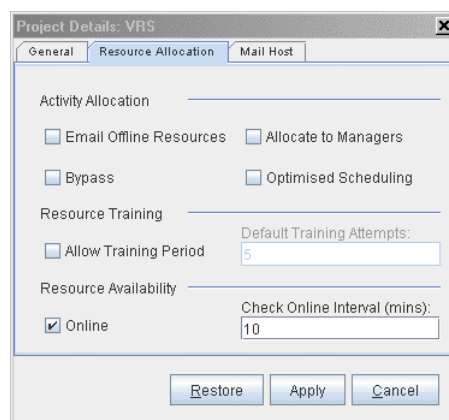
Project Details: VRS

General | Resource Allocation | Mail Host

Activity Allocation

Email Offline Resources

Allocate to Managers

Bypass

Optimised Scheduling

Resource Training

Allow Training Period

Default Training Attempts:

5

Resource Availability

Online

Check Online Interval (mins):

10

Restore | Apply | Cancel